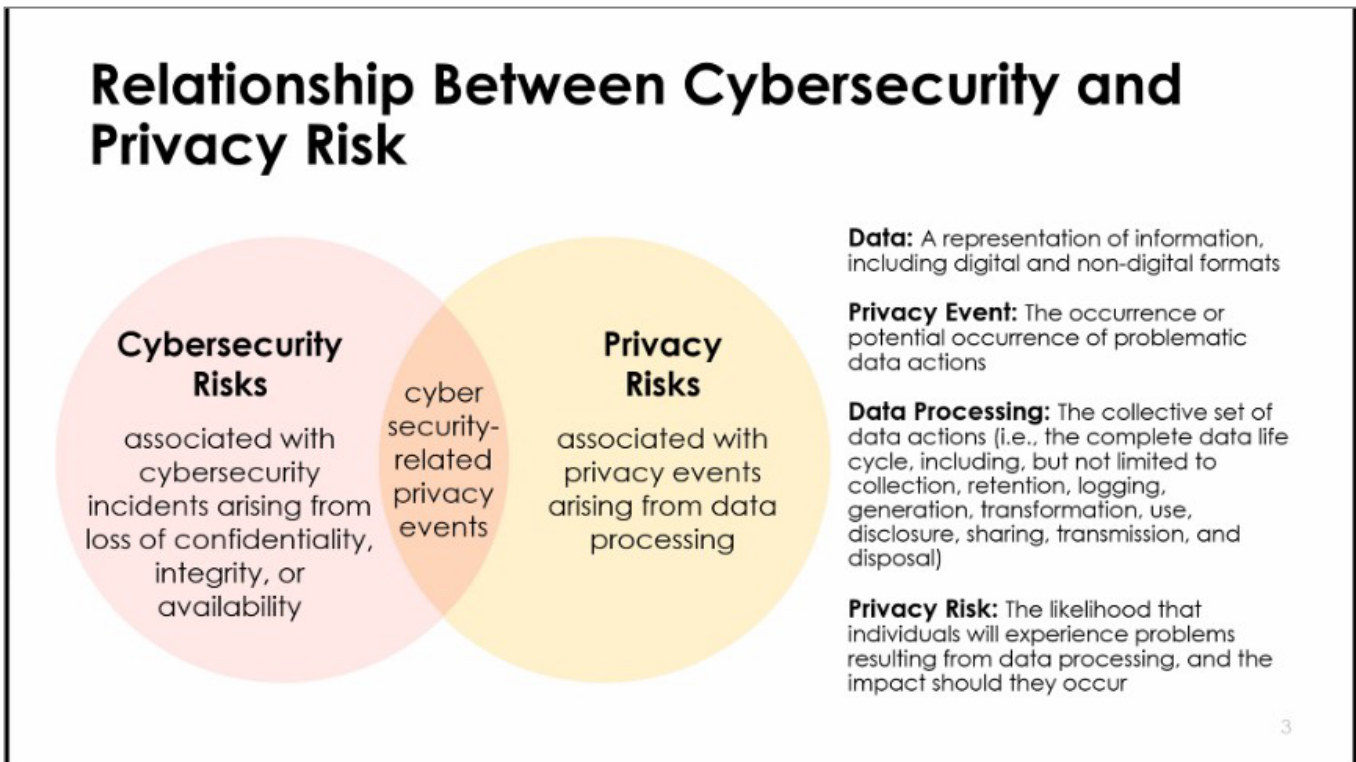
Relationship Between Cybersecurity and Privacy Risk

Cybersecurity Risks

associated with cybersecurity incidents arising from loss of confidentiality, integrity, or availability

cyber security-related privacy events

Privacy Risks

associated with privacy events arising from data processing

Data: A representation of information, including digital and non-digital formats

Privacy Event: The occurrence or potential occurrence of problematic data actions

Data Processing: The collective set of data actions (i.e., the complete data life cycle, including, but not limited to collection, retention, logging, generation, transformation, use, disclosure, sharing, transmission, and disposal)

Privacy Risk: The likelihood that individuals will experience problems resulting from data processing, and the impact should they occur

3